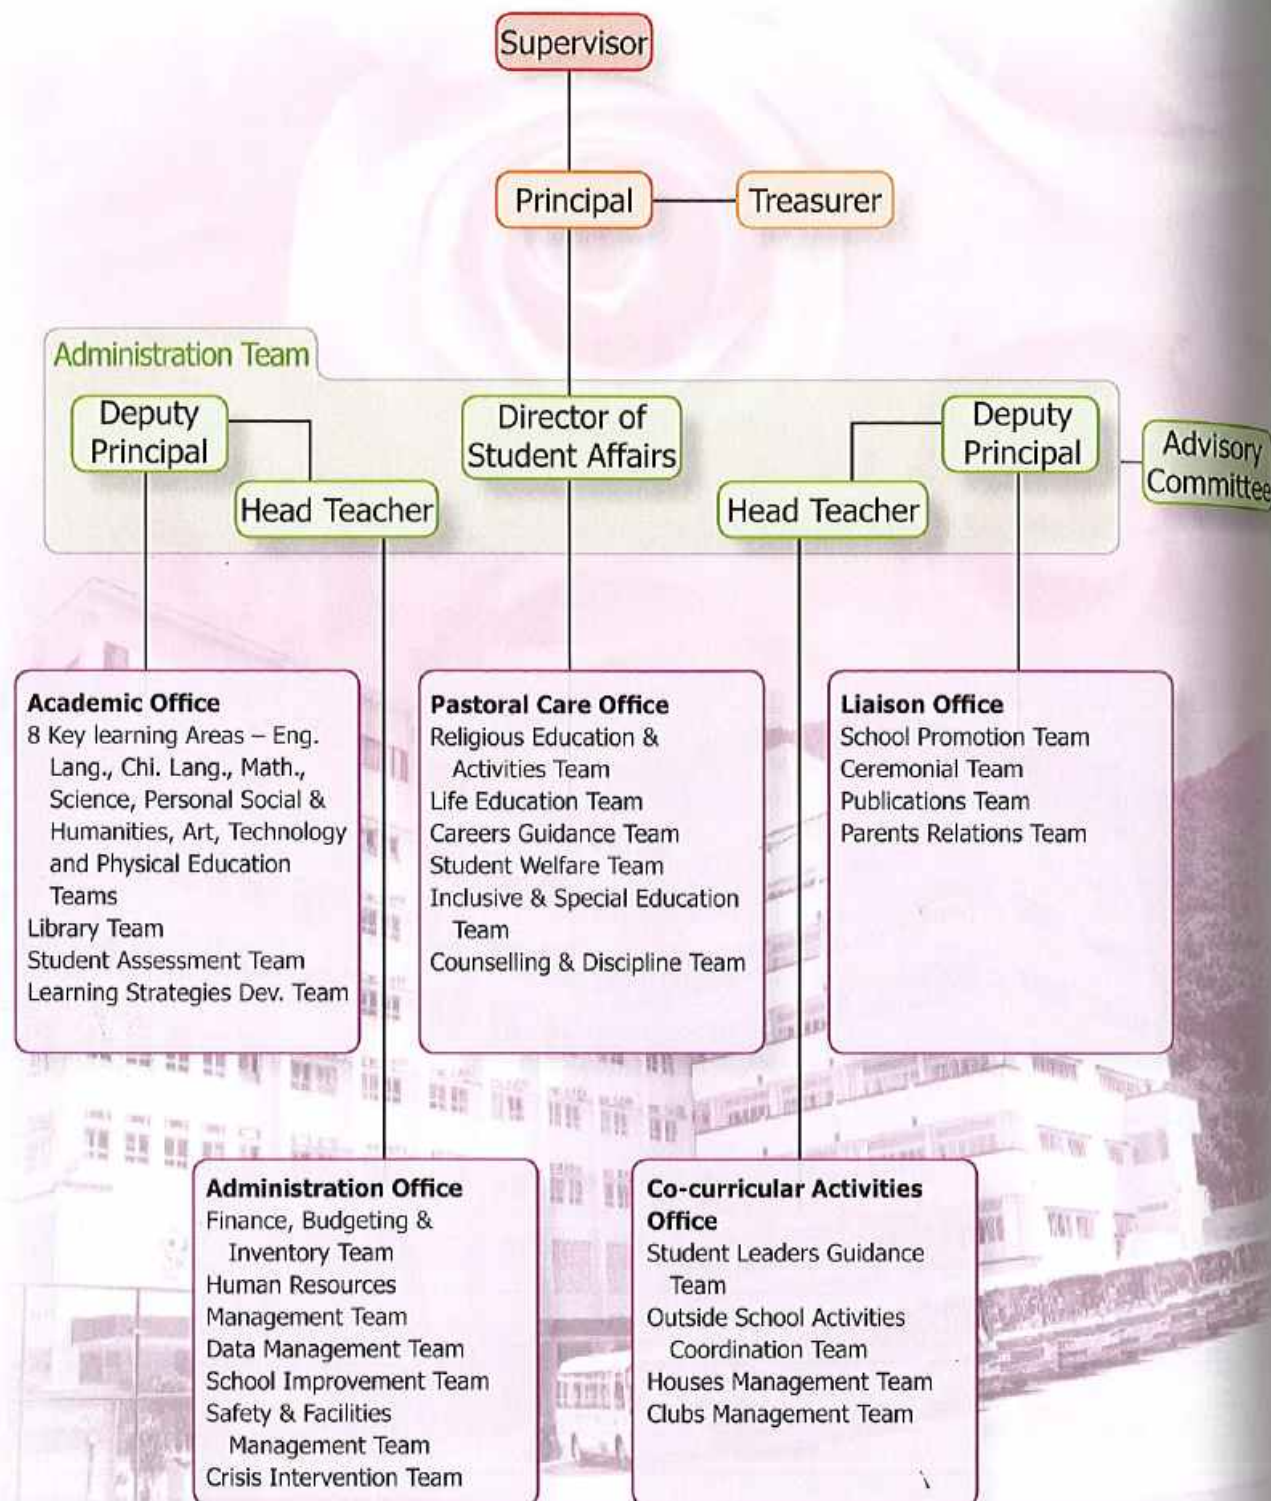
Supervisor

Principal

Treasurer

Administration Team

Deputy Principal

Head Teacher

Director of Student Affairs

Head Teacher

Deputy Principal

Advisory Committee

Academic Office
8 Key learning Areas – Eng. Lang., Chi. Lang., Math., Science, Personal Social & Humanities, Art, Technology and Physical Education Teams
Library Team
Student Assessment Team
Learning Strategies Dev. Team

Pastoral Care Office
Religious Education & Activities Team
Life Education Team
Careers Guidance Team
Student Welfare Team
Inclusive & Special Education Team
Counselling & Discipline Team

Liaison Office
School Promotion Team
Ceremonial Team
Publications Team
Parents Relations Team

Administration Office
Finance, Budgeting & Inventory Team
Human Resources Management Team
Data Management Team
School Improvement Team
Safety & Facilities Management Team
Crisis Intervention Team

Co-curricular Activities Office
Student Leaders Guidance Team
Outside School Activities Coordination Team
Houses Management Team
Clubs Management Team